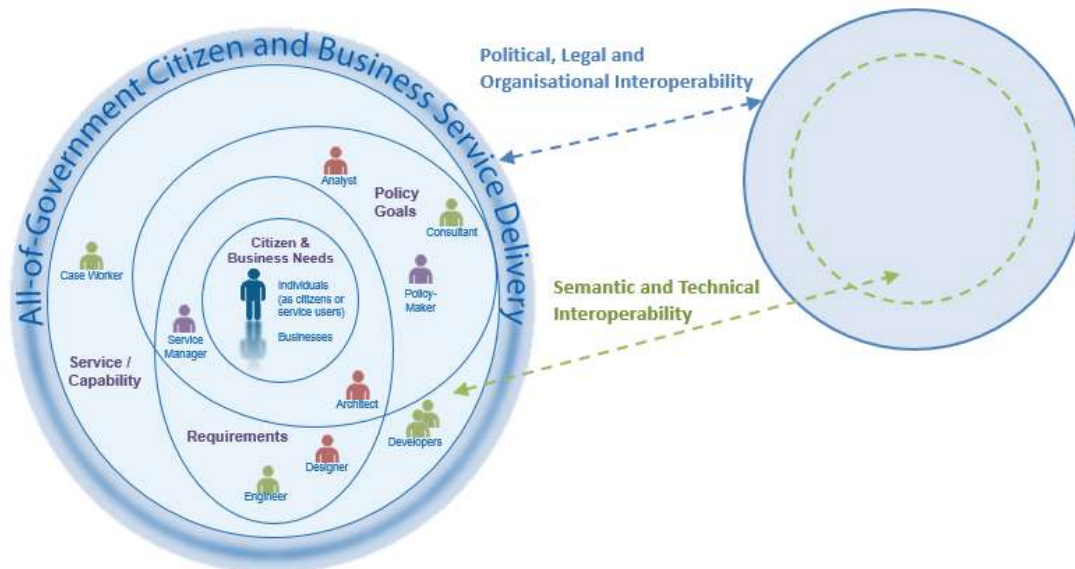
All-of-Government Citizen and Business Service Delivery

Political, Legal and Organisational Interoperability

Semantic and Technical Interoperability

Citizen & Business Needs

Individuals (as citizens or service users)

Businesses

Policy Goals

Analyst

Consultant

Policy-Maker

Case Worker

Service Manager

Service / Capability

Architect

Requirements

Designer

Engineer

Developers